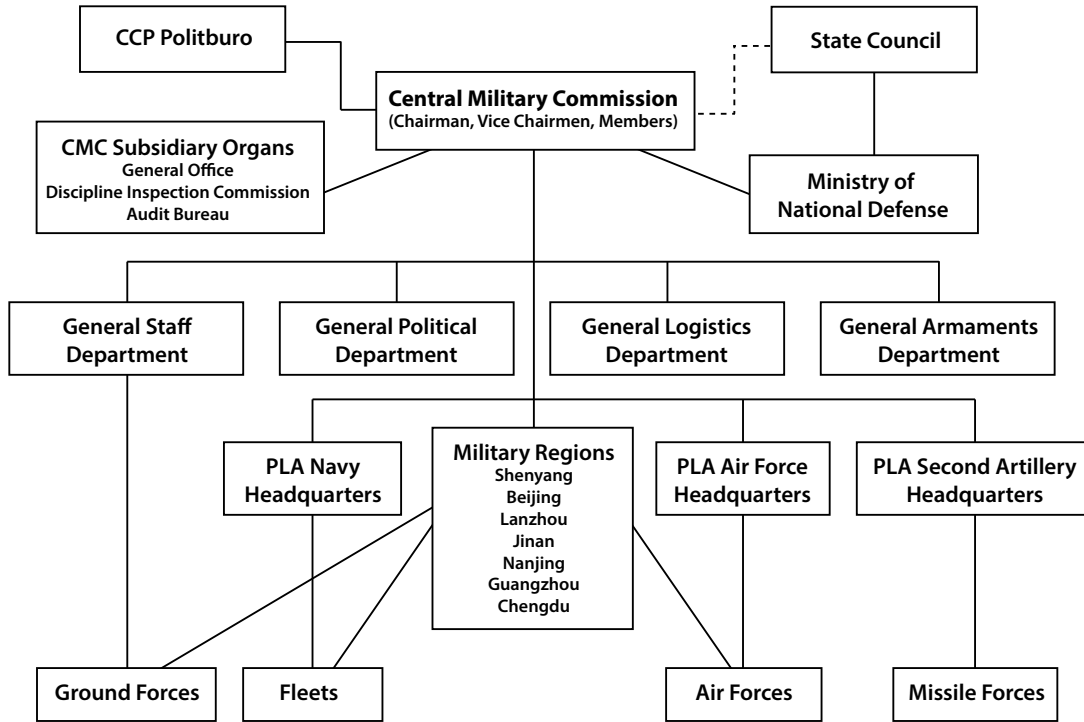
CCP Politburo

State Council

Central Military Commission
(Chairman, Vice Chairmen, Members)

CMC Subsidiary Organs
General Office
Discipline Inspection Commission
Audit Bureau

Ministry of National Defense

General Staff Department

General Political Department

General Logistics Department

General Armaments Department

PLA Navy Headquarters

Military Regions
Shenyang
Beijing
Lanzhou
Jinan
Nanjing
Guangzhou
Chengdu

PLA Air Force Headquarters

PLA Second Artillery Headquarters

Ground Forces

Fleets

Air Forces

Missile Forces